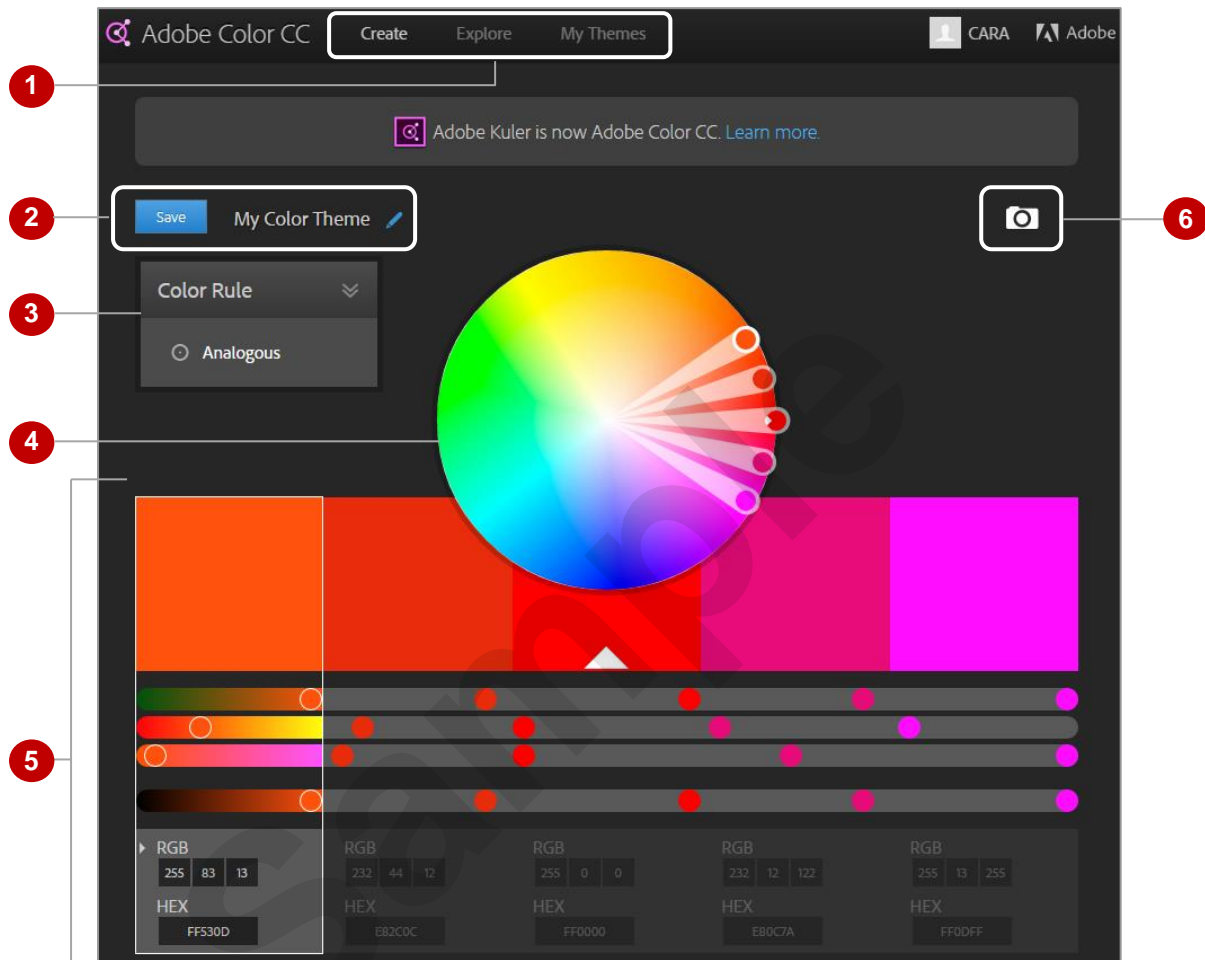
Adobe Color CC Create Explore My Themes CARA Adobe

1

Adobe Kuler is now Adobe Color CC. Learn more.

2 Save My Color Theme

6

3 Color Rule

Analogous

4

5

RGB 255 83 13
HEX FF530D

RGB 232 44 12
HEX E82C0C

RGB 255 0 0
HEX FF0000

RGB 232 12 122
HEX E80C7A

RGB 255 13 255
HEX FF0DFF

Sample